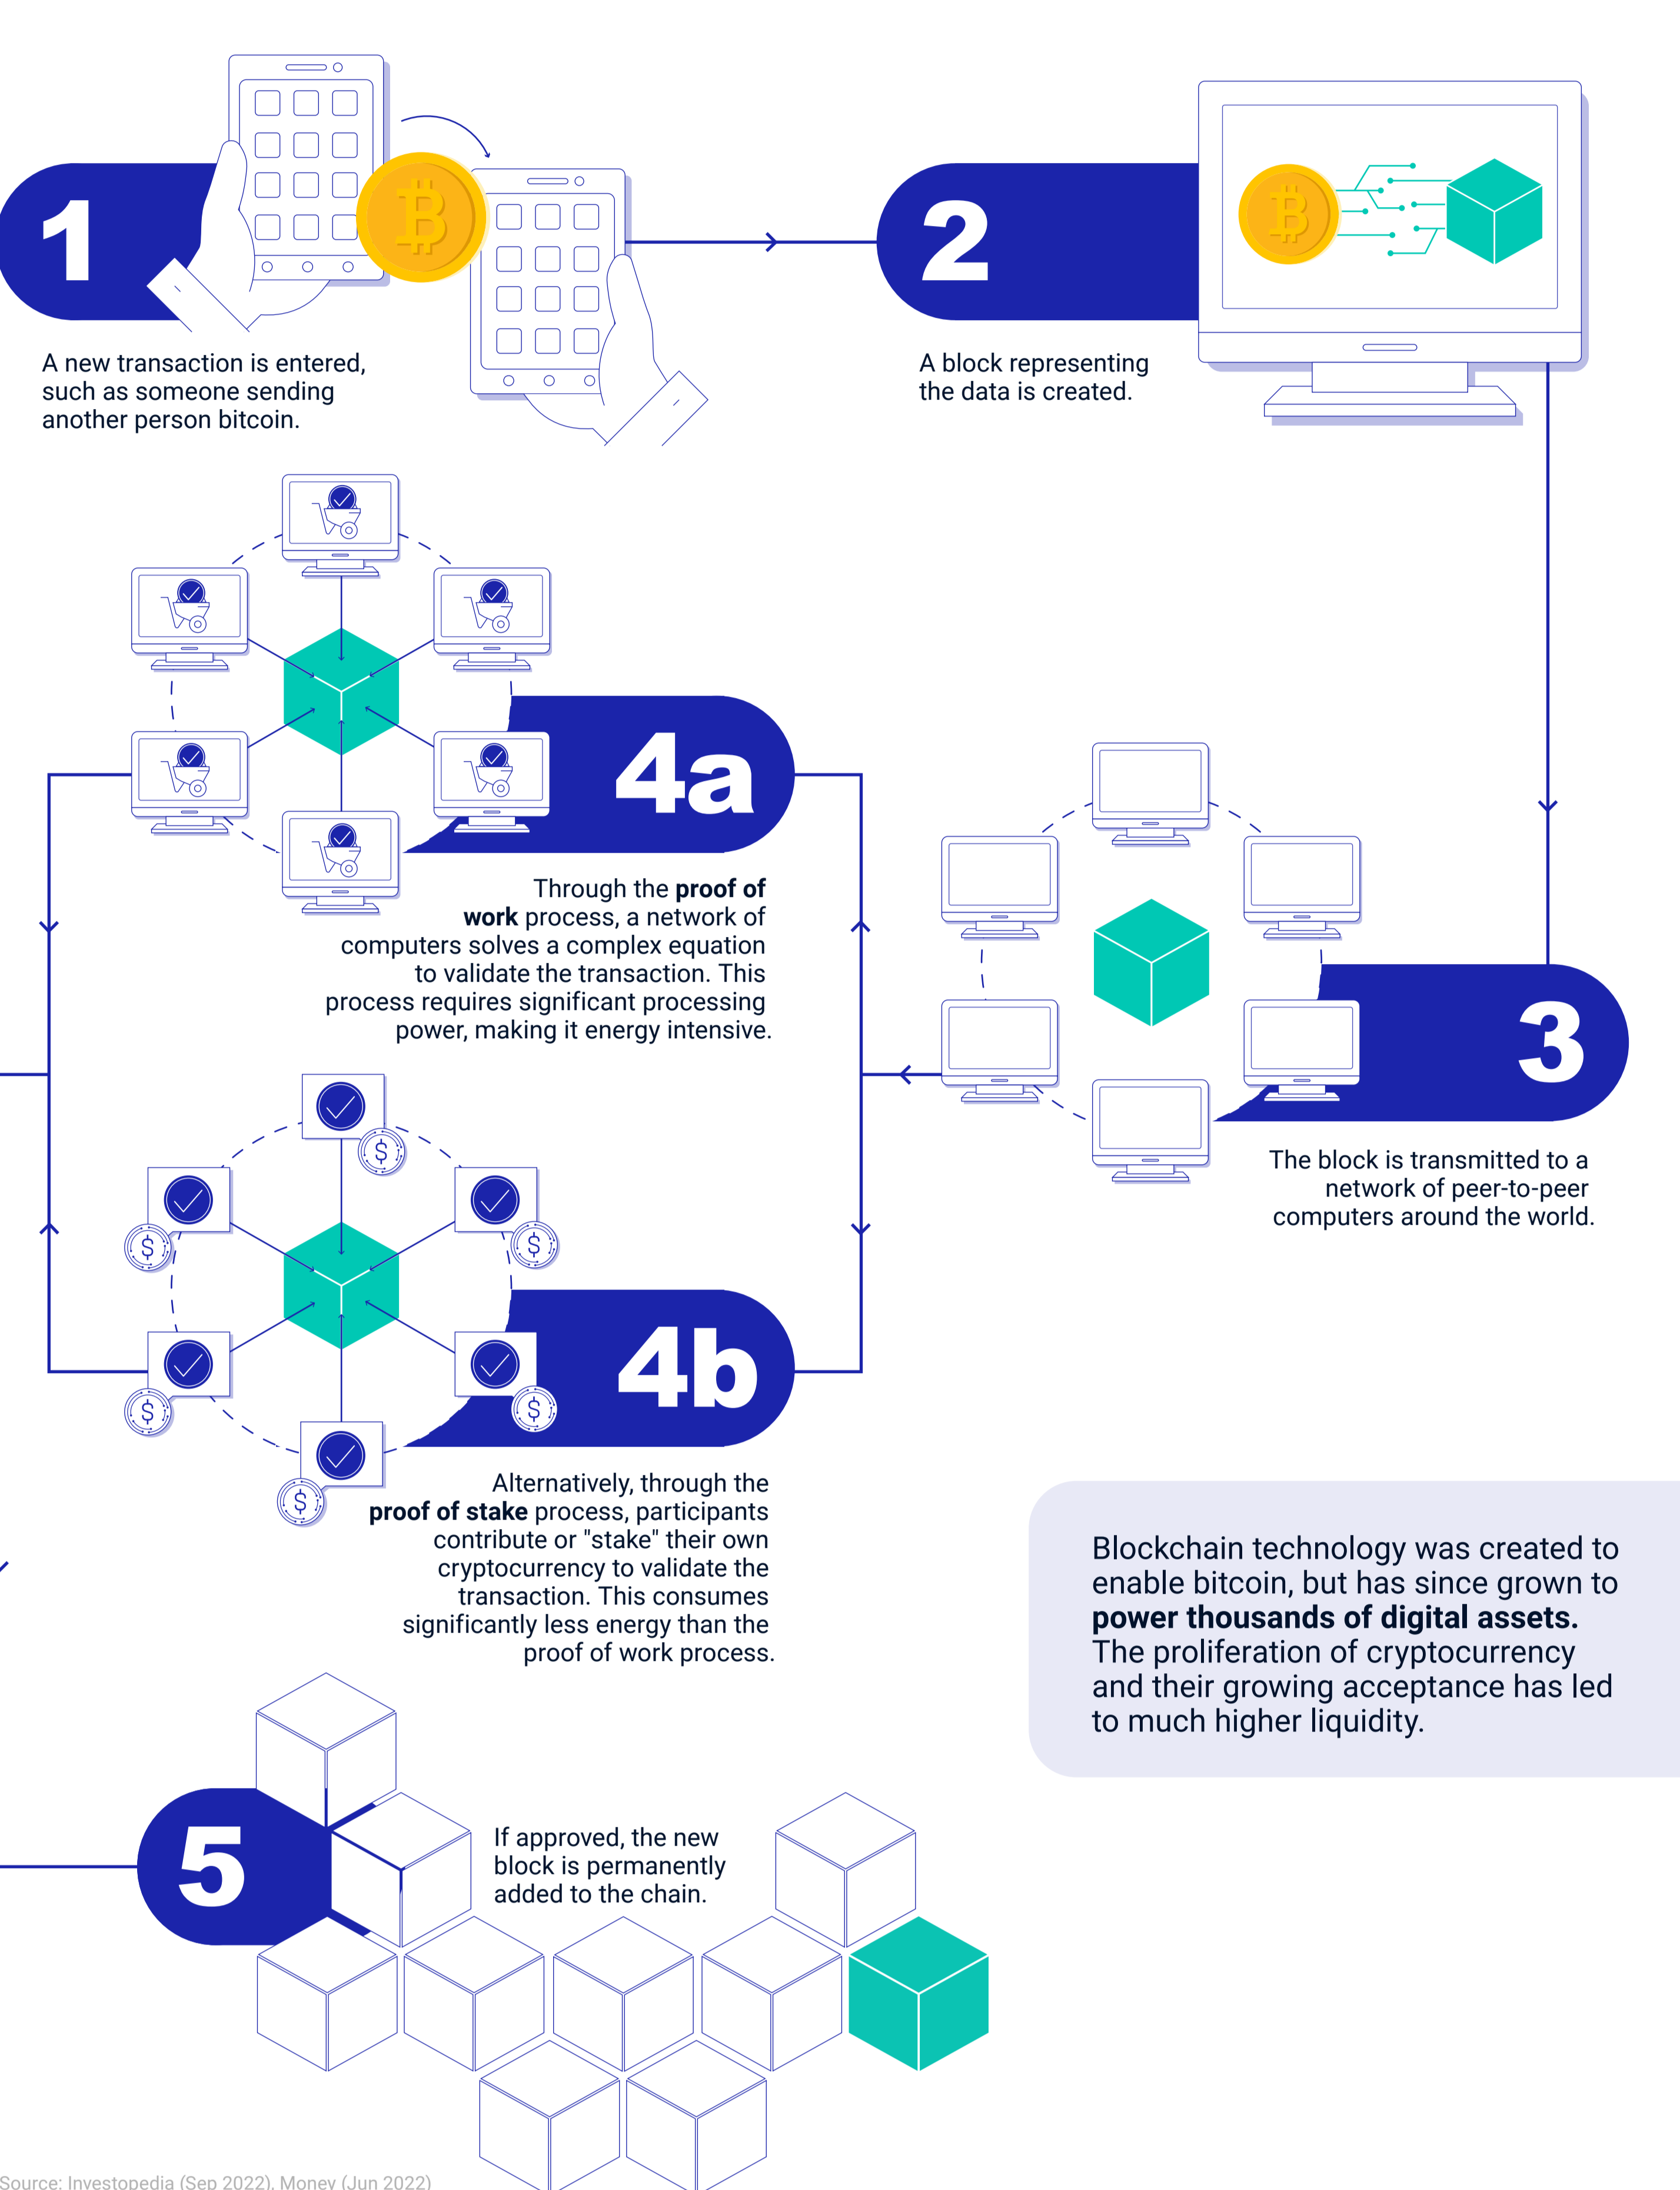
1

A new transaction is entered, such as someone sending another person bitcoin.

2

A block representing the data is created.

4a

Through the **proof of work** process, a network of computers solves a complex equation to validate the transaction. This process requires significant processing power, making it energy intensive.

3

The block is transmitted to a network of peer-to-peer computers around the world.

4b

Alternatively, through the **proof of stake** process, participants contribute or "stake" their own cryptocurrency to validate the transaction. This consumes significantly less energy than the proof of work process.

Blockchain technology was created to enable bitcoin, but has since grown to **power thousands of digital assets.** The proliferation of cryptocurrency and their growing acceptance has led to much higher liquidity.

5

If approved, the new block is permanently added to the chain.

Source: Investopedia (Sep 2022), Money (Jun 2022)